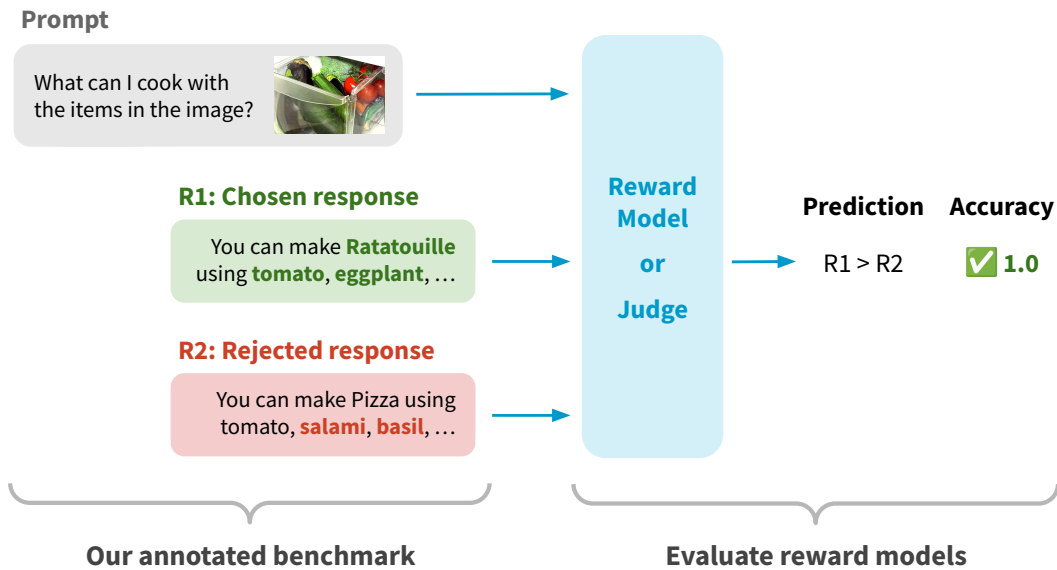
Prompt

What can I cook with the items in the image?

R1: Chosen response

You can make Ratatouille using tomato, eggplant, …

R2: Rejected response

You can make Pizza using tomato, salami, basil, …

Reward Model or Judge

Prediction

R1 > R2

Accuracy

✅ 1.0

Our annotated benchmark

Evaluate reward models